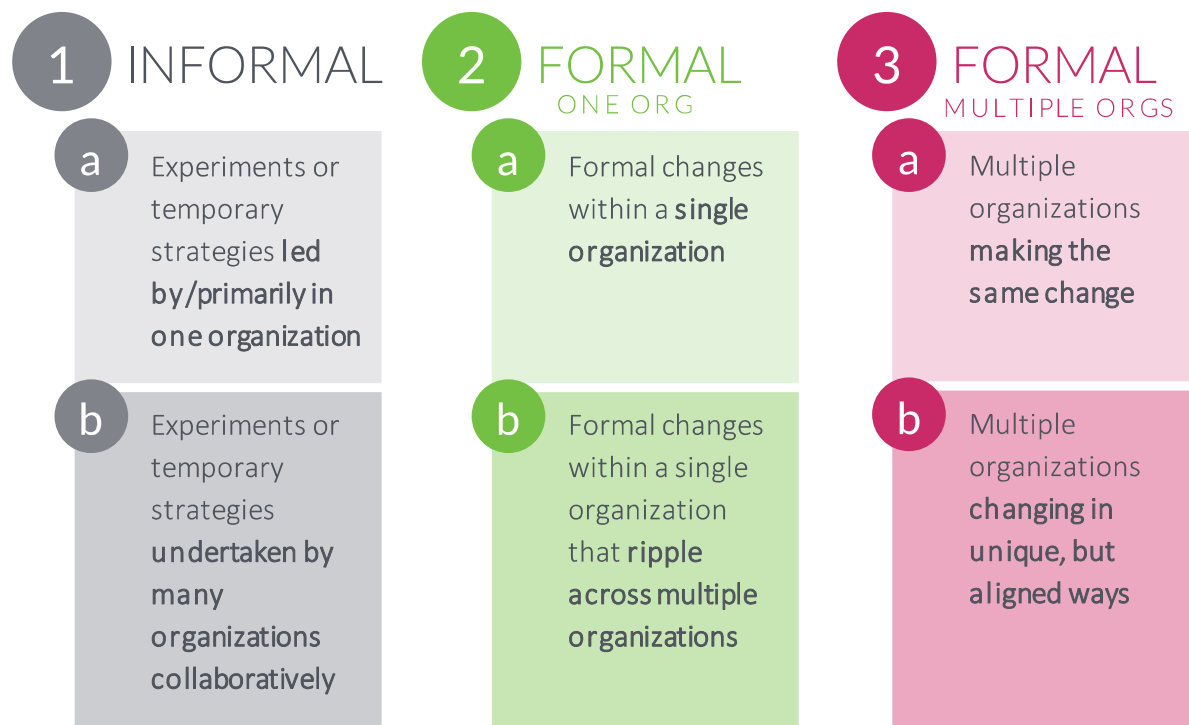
1 INFORMAL

a Experiments or temporary strategies led by/primarily in one organization

b Experiments or temporary strategies undertaken by many organizations collaboratively

2 FORMAL
ONE ORG

a Formal changes within a single organization

b Formal changes within a single organization that ripple across multiple organizations

3 FORMAL
MULTIPLE ORGS

a Multiple organizations making the same change

b Multiple organizations changing in unique, but aligned ways